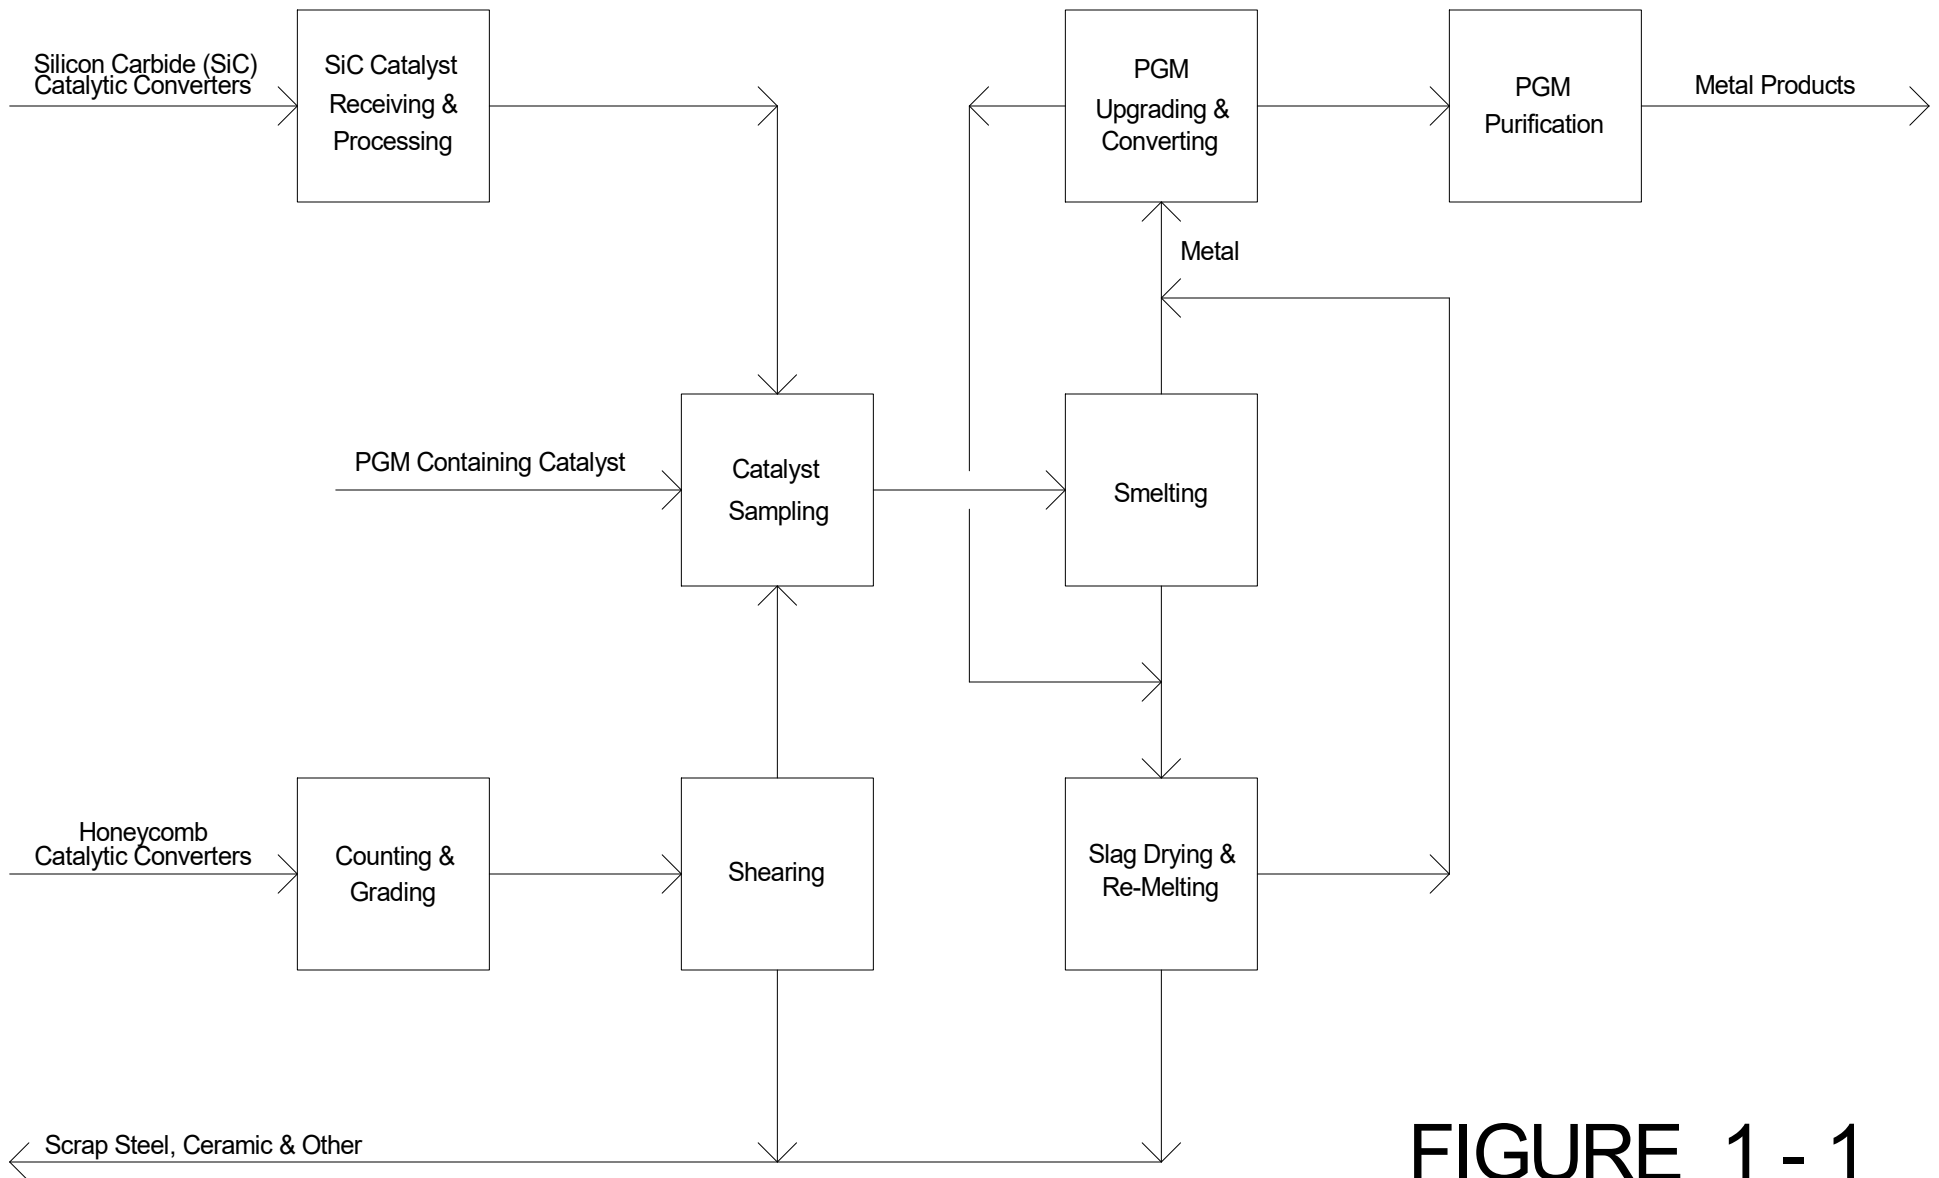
Silicon Carbide (SiC) Catalytic Converters

SiC Catalyst Receiving & Processing

PGM Upgrading & Converting

PGM Purification

Metal Products

Metal

PGM Containing Catalyst

Catalyst Sampling

Smelting

Honeycomb Catalytic Converters

Counting & Grading

Shearing

Slag Drying & Re-Melting

Scrap Steel, Ceramic & Other

FIGURE 1 - 1